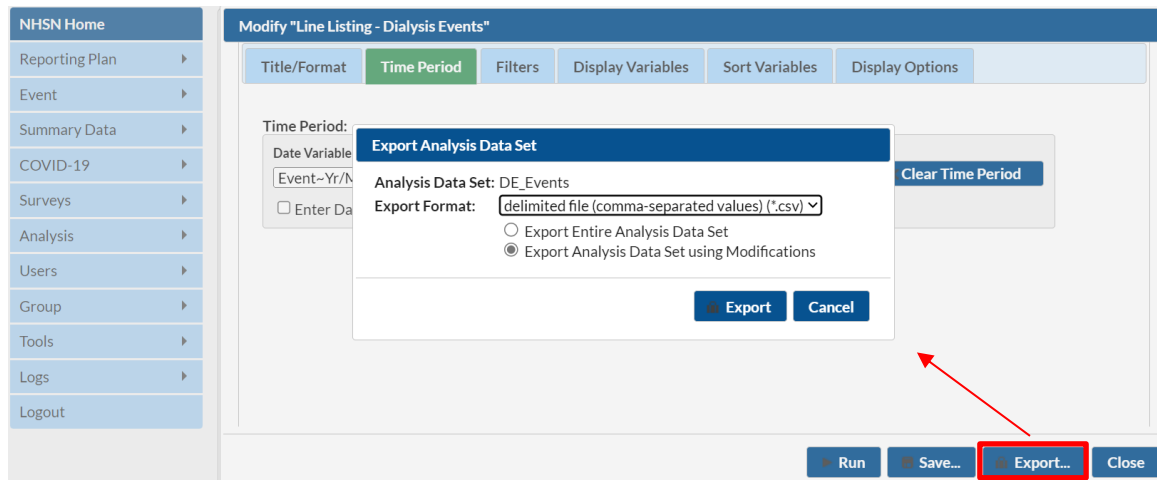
NHSN Home
Reporting Plan
Event
Summary Data
COVID-19
Surveys
Analysis
Users
Group
Tools
Logs
Logout

Modify "Line Listing - Dialysis Events"

Title/Format | Time Period | Filters | Display Variables | Sort Variables | Display Options

Time Period:
Date Variable
Event~Yr/M
Enter Da
Clear Time Period

Export Analysis Data Set
Analysis Data Set: DE_Events
Export Format: delimited file (comma-separated values) (*.csv)
Export Entire Analysis Data Set
Export Analysis Data Set using Modifications
Export
Cancel

Run
Save...
Export...
Close